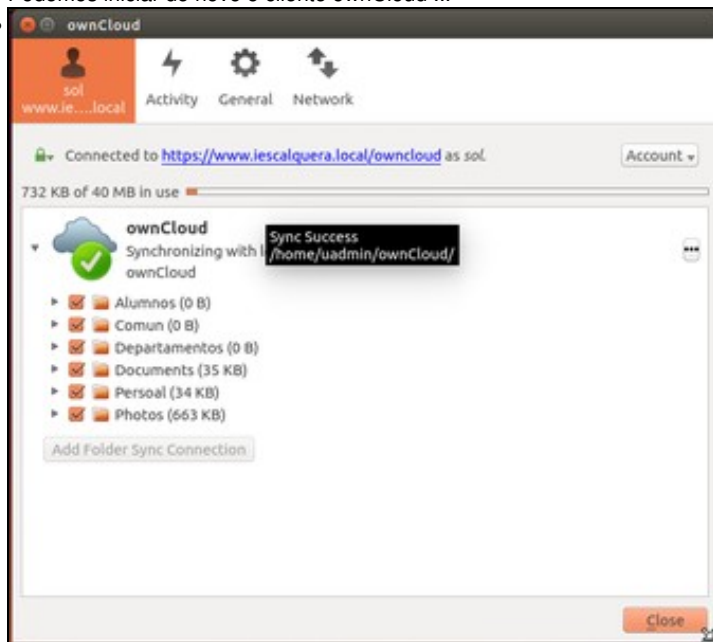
ownCloud

sol www.ie....local

Activity

General

Network

Connected to https://www.iescalquera.local/owncloud as sol.

Account

732 KB of 40 MB in use

ownCloud

Synchronizing with l

ownCloud

Sync Success /home/uadmin/ownCloud/

Alumnos (0 B)

Comun (0 B)

Departamentos (0 B)

Documents (35 KB)

Persoal (34 KB)

Photos (663 KB)

Add Folder Sync Connection

Close